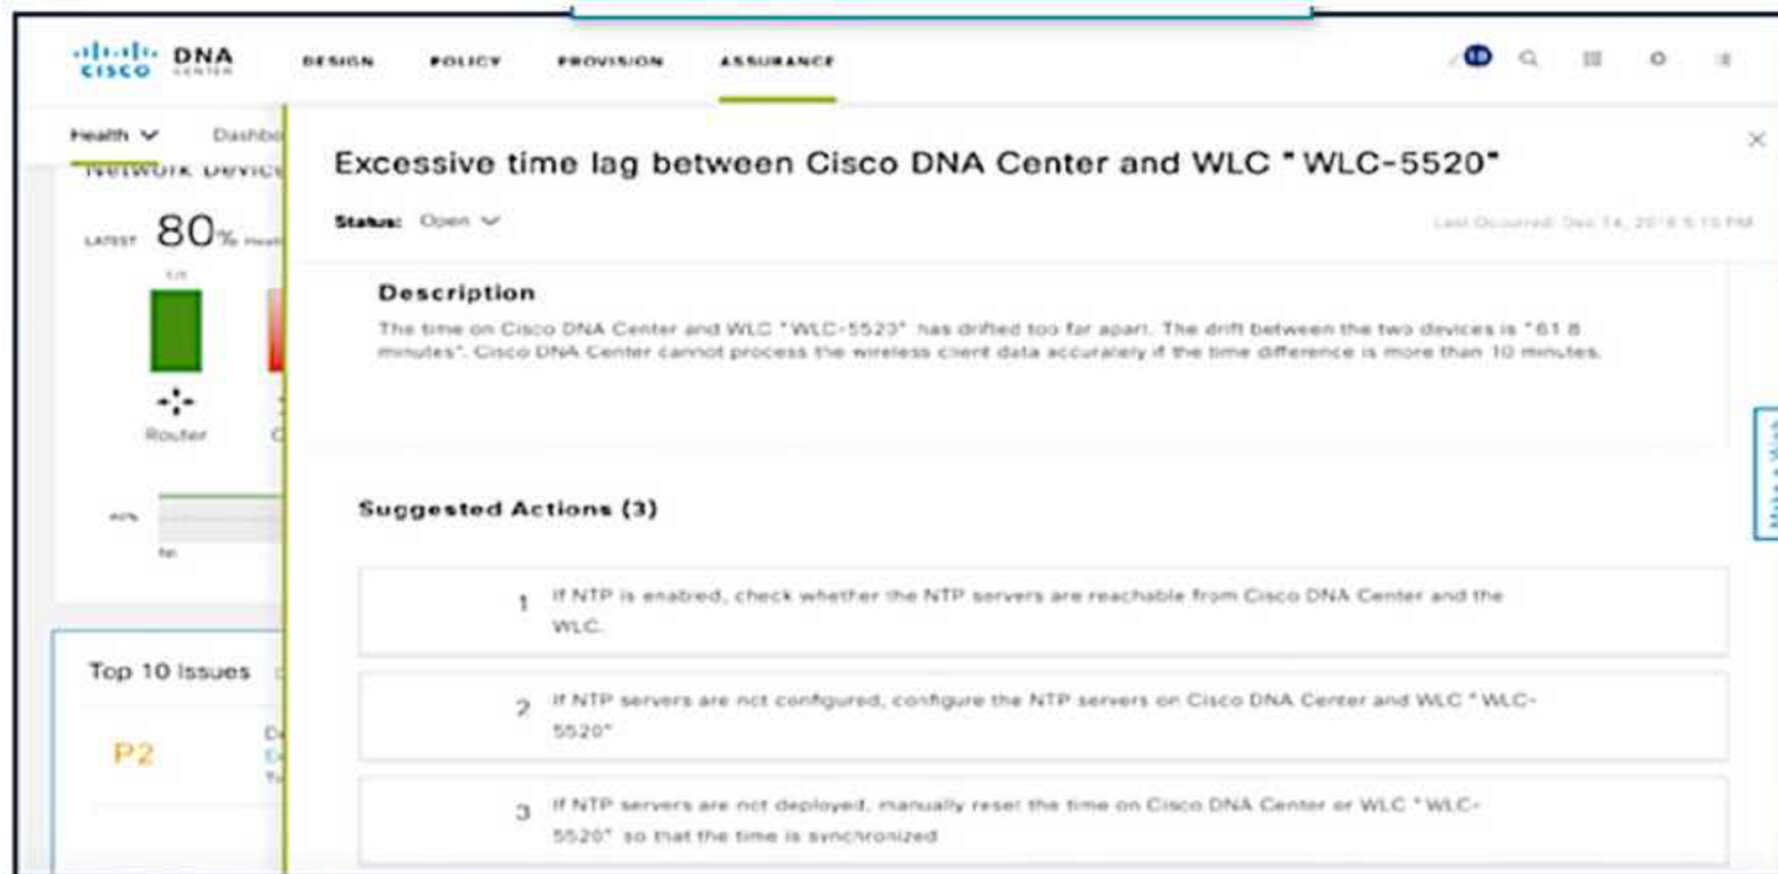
cisco DNA CENTER

DESIGN POLICY PROVISION ASSURANCE

Health Dashbo

Network Device

LATEST 80% Healt

Router

Top 10 Issues

P2

Excessive time lag between Cisco DNA Center and WLC "WLC-5520"

Status: Open

Last Occurred: Dec 14, 2018 5:15 PM

Description

The time on Cisco DNA Center and WLC "WLC-5520" has drifted too far apart. The drift between the two devices is "61.8 minutes". Cisco DNA Center cannot process the wireless client data accurately if the time difference is more than 10 minutes.

Suggested Actions (3)

1 If NTP is enabled, check whether the NTP servers are reachable from Cisco DNA Center and the WLC.

2 If NTP servers are not configured, configure the NTP servers on Cisco DNA Center and WLC "WLC-5520"

3 If NTP servers are not deployed, manually reset the time on Cisco DNA Center or WLC "WLC-5520" so that the time is synchronized